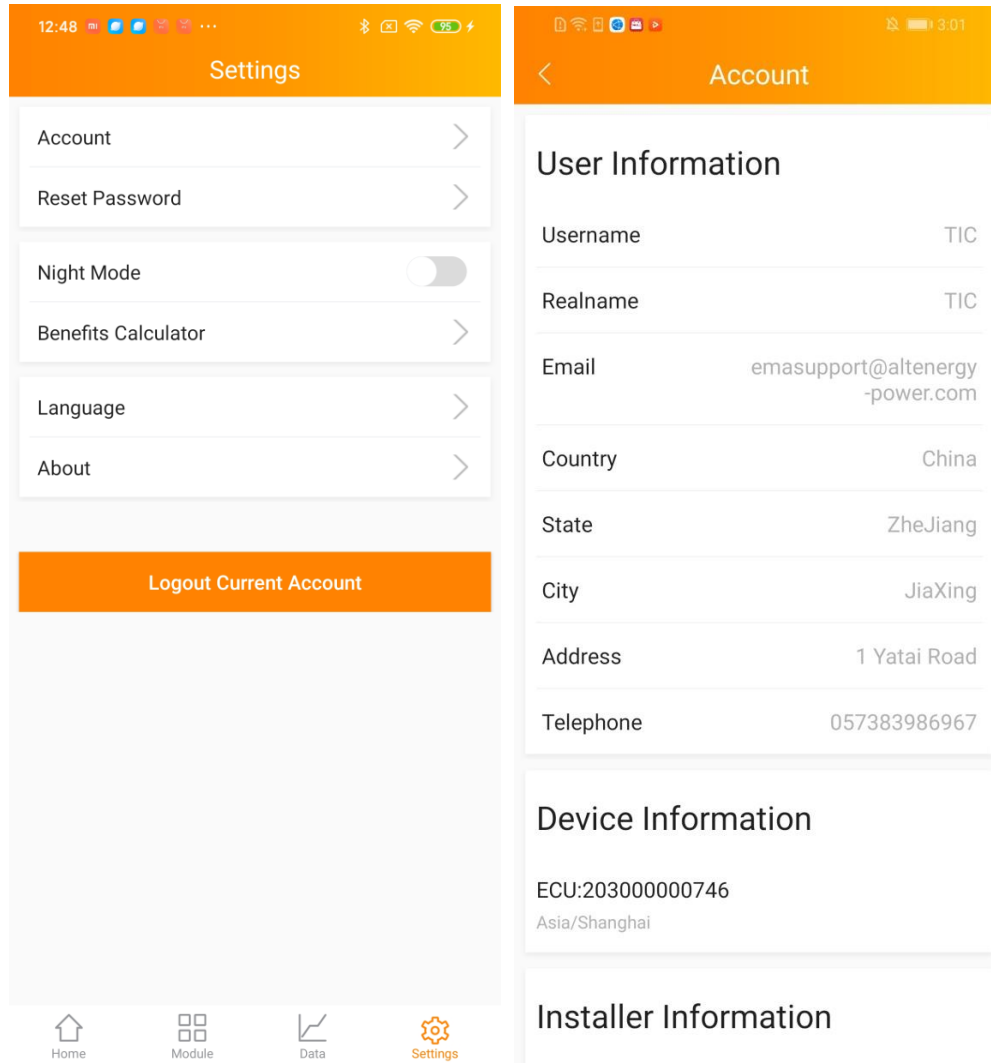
12:48 ··· 95

Settings

Account

Reset Password

Night Mode

Benefits Calculator

Language

About

Logout Current Account

Home Module Data Settings

3:01

Account

User Information

| | |
|---|---|
| Username | TIC |
| Realname | TIC |
| Email | emasupport@altenergy-power.com |
| Country | China |
| State | ZheJiang |
| City | JiaXing |
| Address | 1 Yatai Road |
| Telephone | 057383986967 |

Device Information

ECU:203000000746

Asia/Shanghai

Installer Information